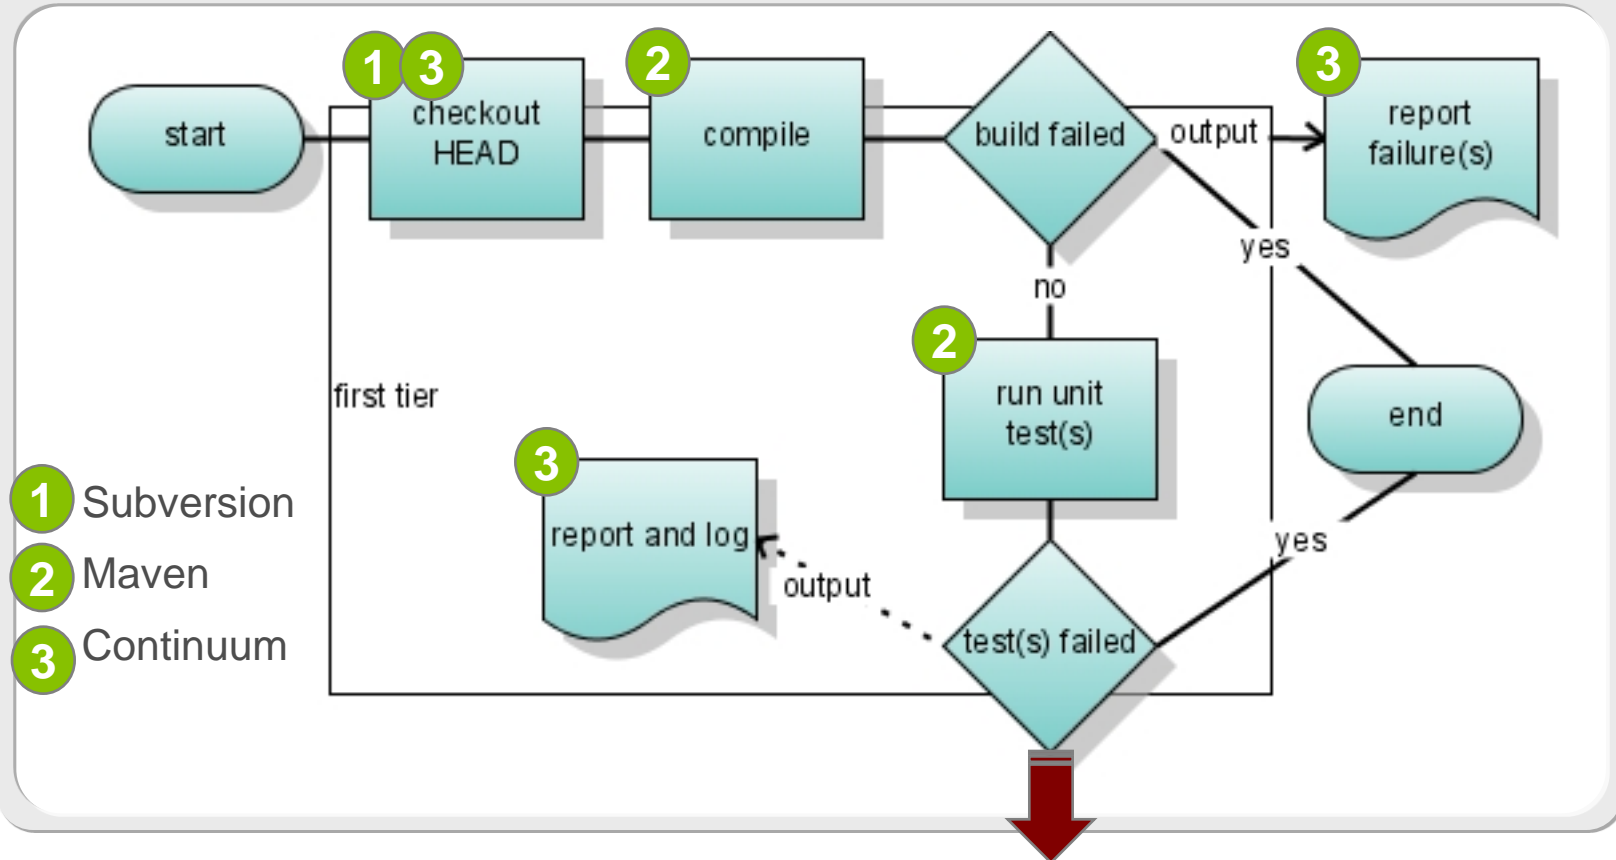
start

1 3 checkout HEAD

2 compile

build failed

output

3 report failure(s)

yes

no

2 run unit test(s)

end

first tier

3 report and log

output

test(s) failed

yes

1 Subversion
2 Maven
3 Continuum